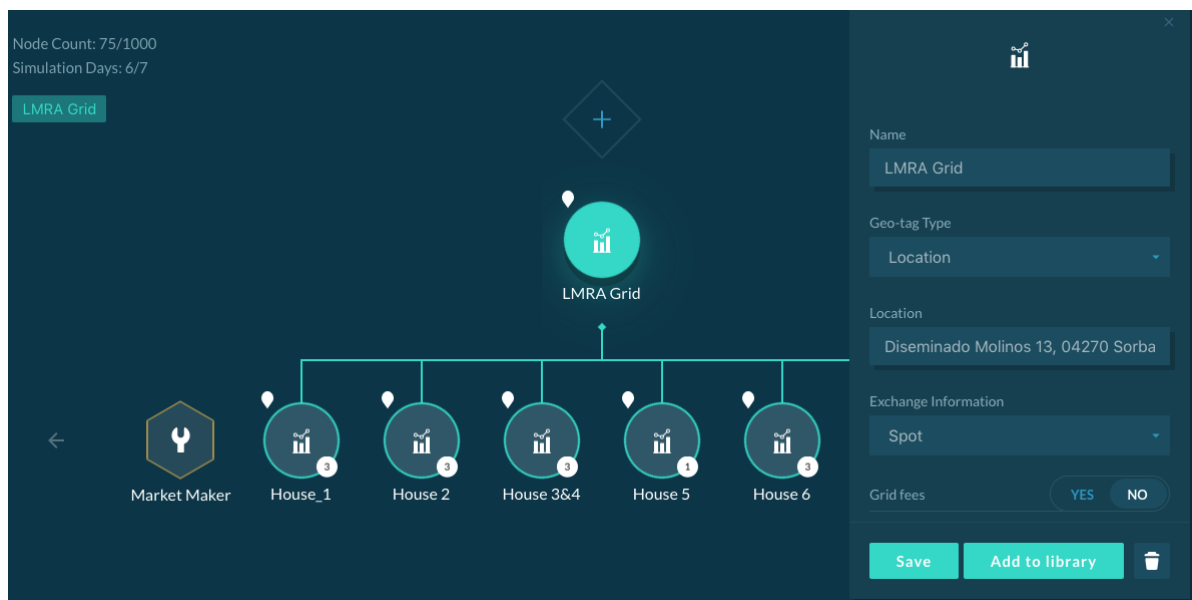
Node Count: 75/1000
Simulation Days: 6/7

LMRA Grid

+

LMRA Grid

Market Maker

House_1 3

House 2 3

House 3&4 3

House 5 1

House 6 3

×

Name

LMRA Grid

Geo-tag Type

Location

Location

Diseminado Molinos 13, 04270 Sorba

Exchange Information

Spot

Grid fees

YES NO

Save

Add to library